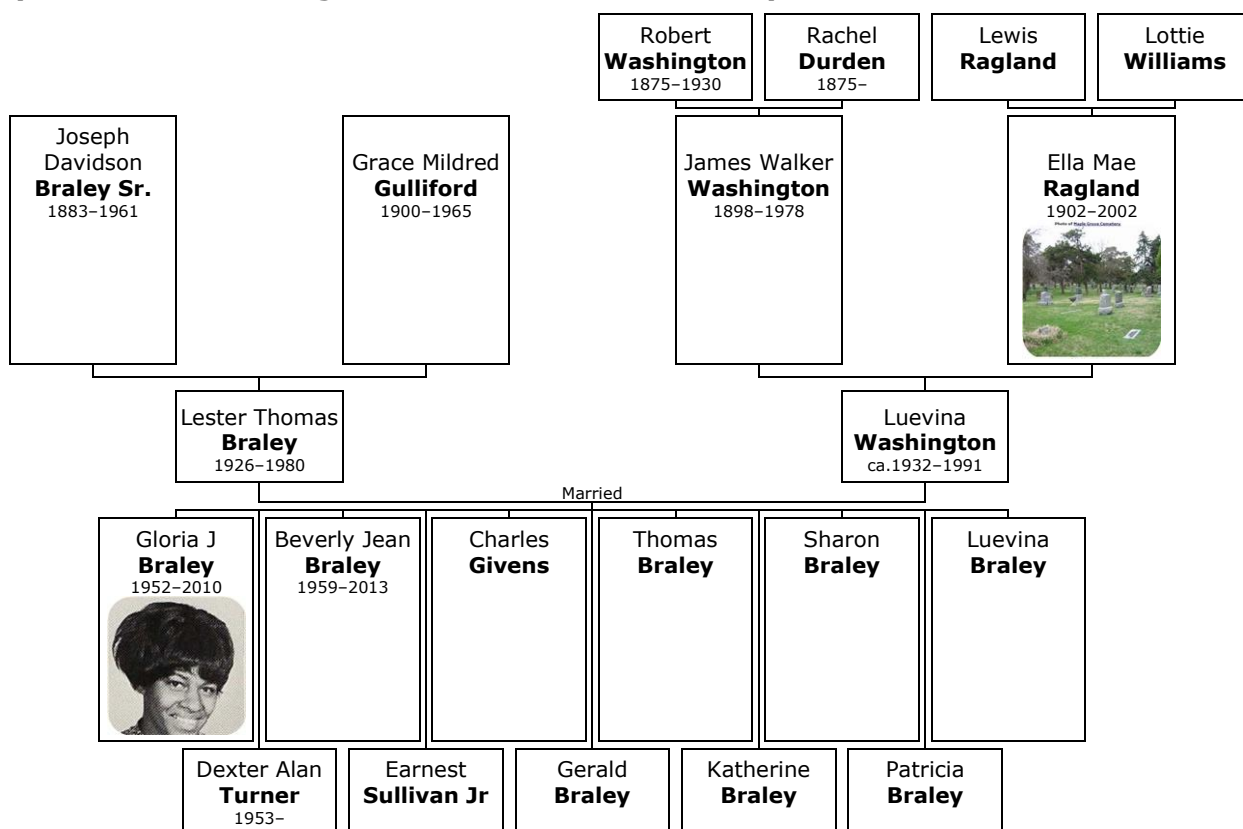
Robert **Washington** 1875–1930

Rachel **Durden** 1875–

Lewis **Ragland**

Lottie **Williams**

Joseph Davidson **Braley Sr.** 1883–1961

Grace Mildred **Gulliford** 1900–1965

James Walker **Washington** 1898–1978

Ella Mae **Ragland** 1902–2002

Photo of Maple Grove Cemetery

Lester Thomas **Braley** 1926–1980

Luevina **Washington** ca.1932–1991

Married

Gloria J **Braley** 1952–2010

Beverly Jean **Braley** 1959–2013

Charles **Givens**

Thomas **Braley**

Sharon **Braley**

Luevina **Braley**

Dexter Alan **Turner** 1953–

Earnest **Sullivan Jr**

Gerald **Braley**

Katherine **Braley**

Patricia **Braley**